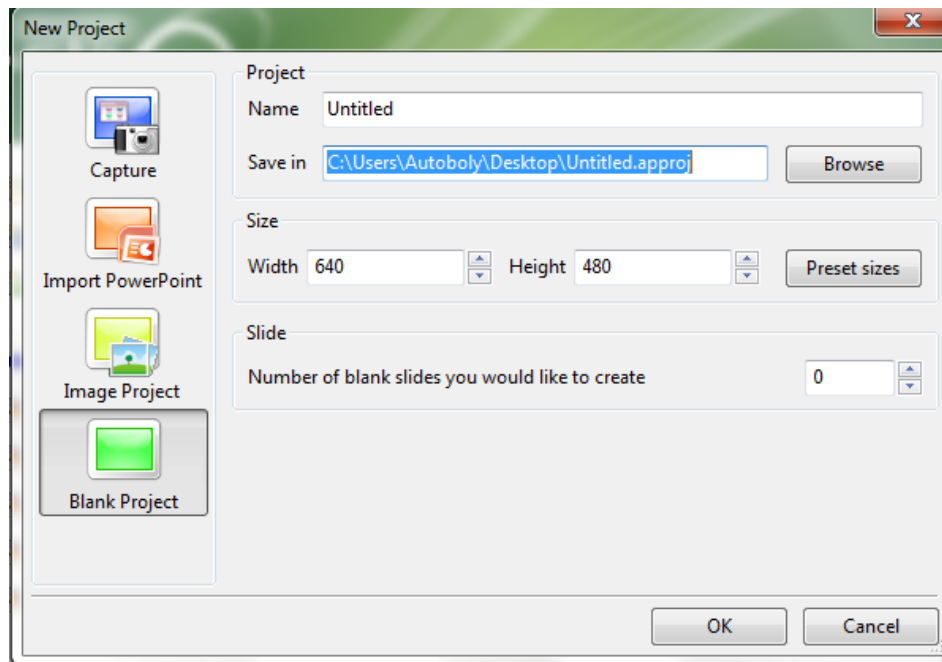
New Project

Capture

Import PowerPoint

Image Project

Blank Project

Project

Name Untitled

Save in C:\Users\Autoboly\Desktop\Untitled.approj

Browse

Size

Width 640

Height 480

Preset sizes

Slide

Number of blank slides you would like to create 0

OK

Cancel